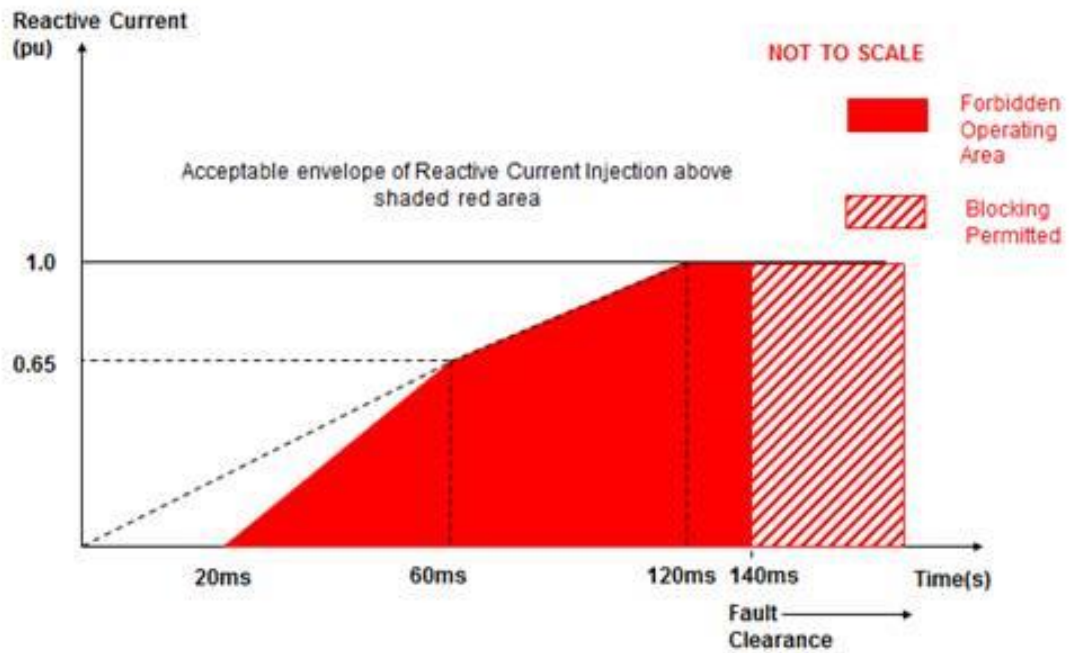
Reactive Current (pu)

NOT TO SCALE

Forbidden Operating Area

Blocking Permitted

Acceptable envelope of Reactive Current Injection above shaded red area

1.0

0.65

20ms

60ms

120ms

140ms

Time(s)

Fault Clearance